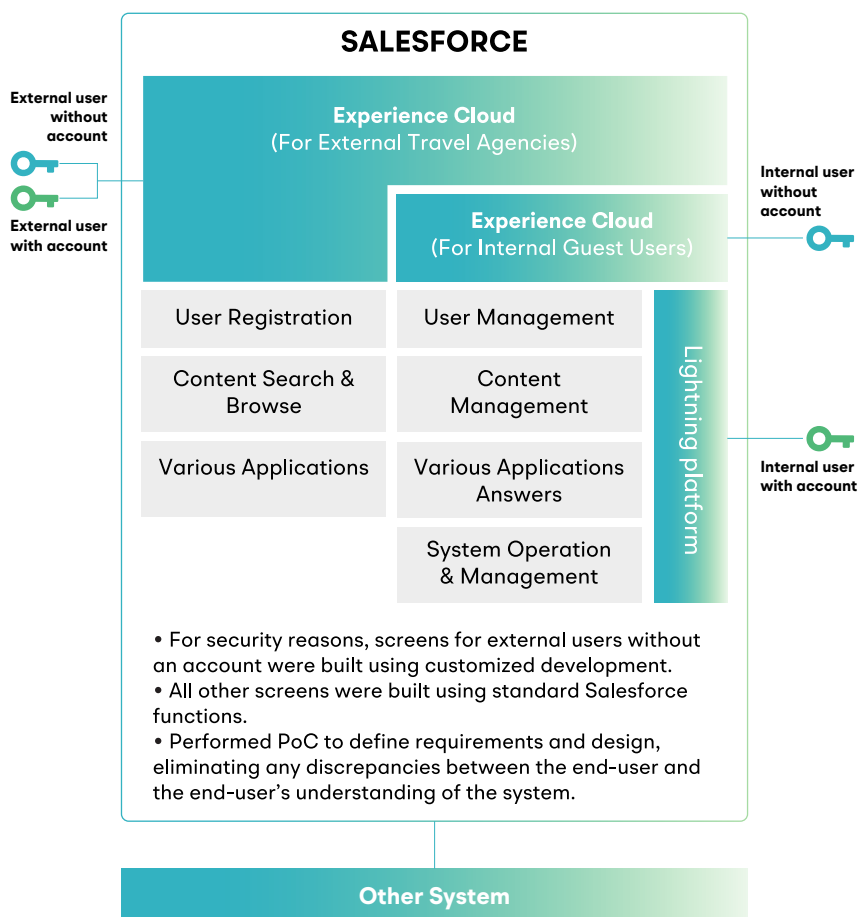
SALESFORCE

External user without account

External user with account

Experience Cloud
(For External Travel Agencies)

Internal user without account

Experience Cloud
(For Internal Guest Users)

User Registration

User Management

Lightning platform

Content Search & Browse

Content Management

Internal user with account

Various Applications

Various Applications Answers

System Operation & Management

• For security reasons, screens for external users without an account were built using customized development.
• All other screens were built using standard Salesforce functions.
• Performed PoC to define requirements and design, eliminating any discrepancies between the end-user and the end-user's understanding of the system.

Other System